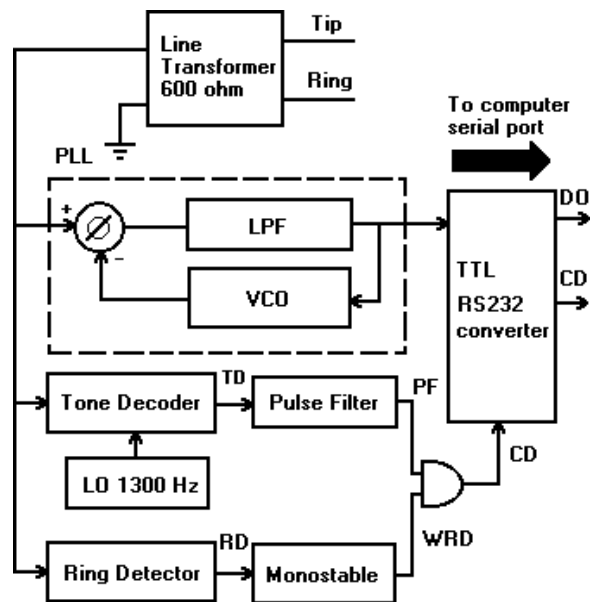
Line Transformer 600 ohm

Tip

Ring

PLL

To computer serial port

+

−

$\varnothing$

LPF

VCO

DO

CD

TTL RS232 converter

Tone Decoder

TD

Pulse Filter

PF

LO 1300 Hz

CD

WRD

Ring Detector

RD

Monostable